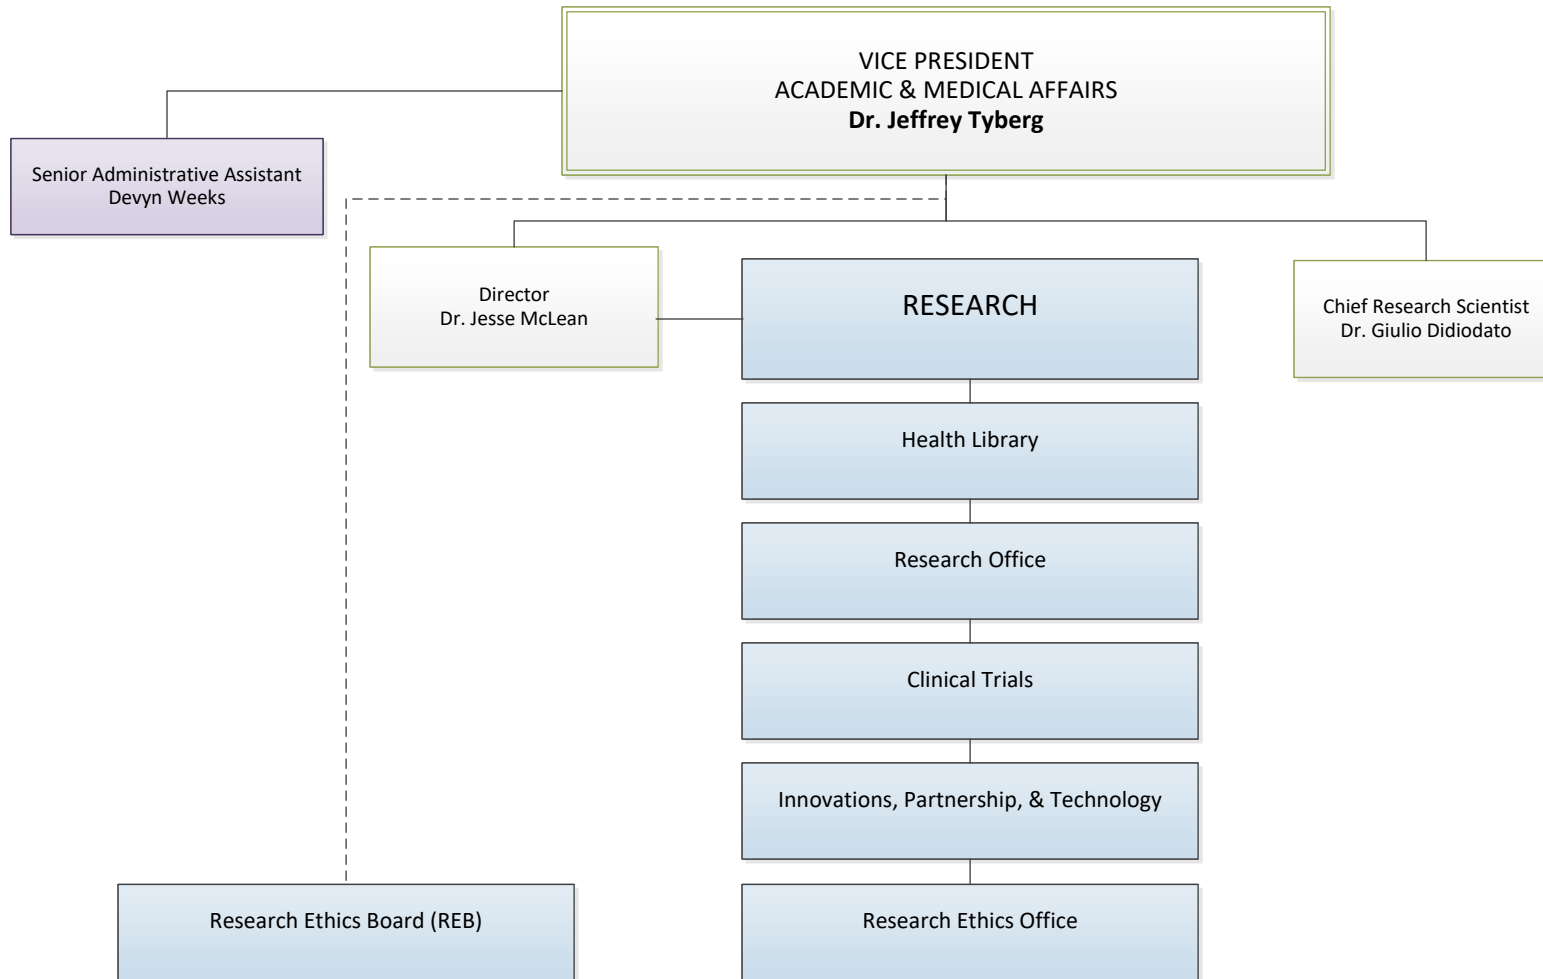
VICE PRESIDENT
ACADEMIC & MEDICAL AFFAIRS
**Dr. Jeffrey Tyberg**

Senior Administrative Assistant
Devyn Weeks

Director
Dr. Jesse McLean

RESEARCH

Chief Research Scientist
Dr. Giulio Didiodato

Health Library

Research Office

Clinical Trials

Innovations, Partnership, & Technology

Research Ethics Board (REB)

Research Ethics Office